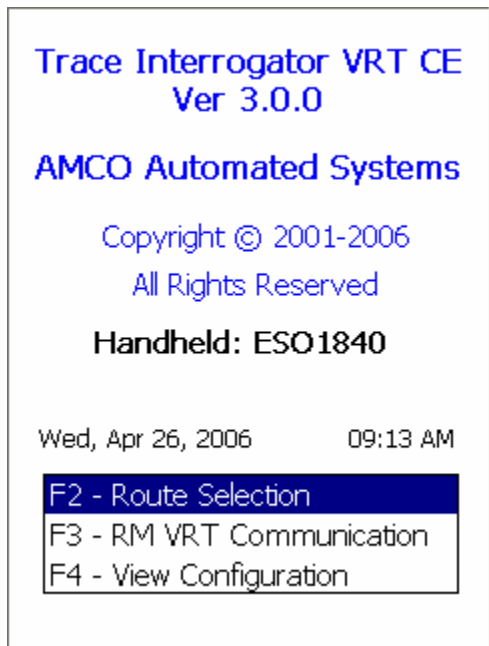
Trace Interrogator VRT CE
Ver 3.0.0

AMCO Automated Systems

Copyright © 2001-2006
All Rights Reserved

Handheld: ES01840

Wed, Apr 26, 2006 09:13 AM

F2 - Route Selection
F3 - RM VRT Communication
F4 - View Configuration